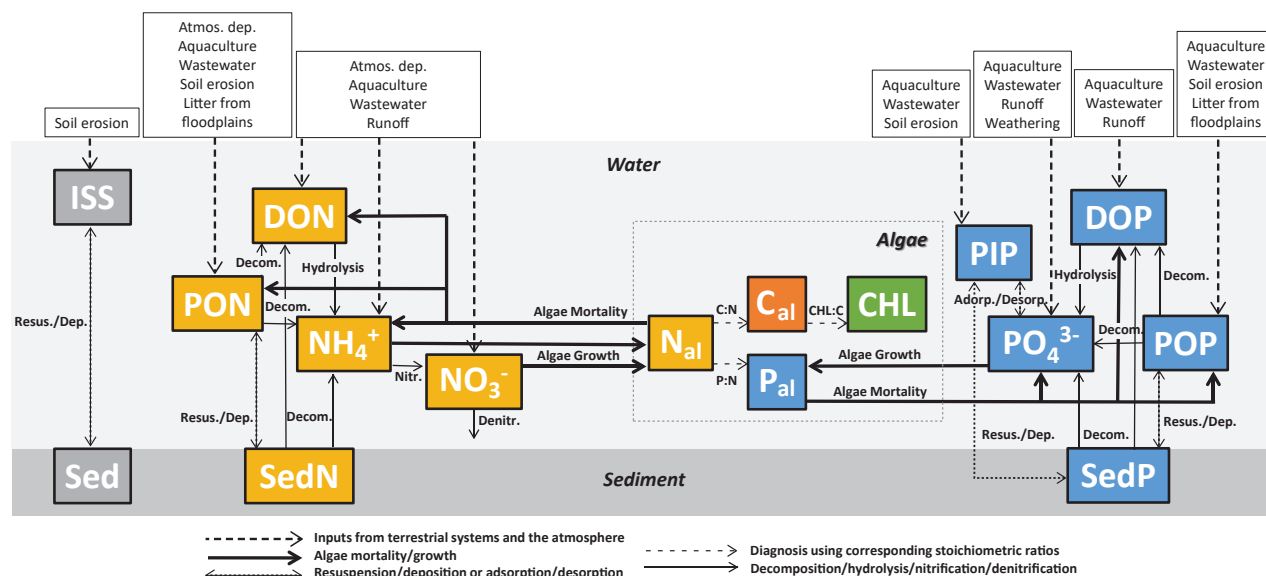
Soil erosion

Atmos. dep.
Aquaculture
Wastewater
Soil erosion
Litter from
floodplains

Atmos. dep.
Aquaculture
Wastewater
Runoff

Aquaculture
Wastewater
Soil erosion

Aquaculture
Wastewater
Runoff
Weathering

Aquaculture
Wastewater
Runoff

Aquaculture
Wastewater
Soil erosion
Litter from
floodplains

Water

ISS

DON

Algae

PIP

DOP

Decom.

Hydrolysis

Hydrolysis

Decom.

PON

Decom.

$C_{al}$

CHL

Adorp./Desorp.

Resus./Dep.

C:N

CHL:C

Algae Mortality

$NH_4^+$

$N_{al}$

$PO_4^{3-}$

Decom.

POP

Algae Growth

Algae Growth

Nitr.

$NO_3^-$

P:N

$P_{al}$

Algae Mortality

Resus./Dep.

Decom.

Denitr.

Resus./Dep.

Decom.

Resus./Dep.

Sed

SedN

Sediment

SedP

Inputs from terrestrial systems and the atmosphere
Algae mortality/growth
Resuspension/deposition or adsorption/desorption

Diagnosis using corresponding stoichiometric ratios
Decomposition/hydrolysis/nitrification/denitrification